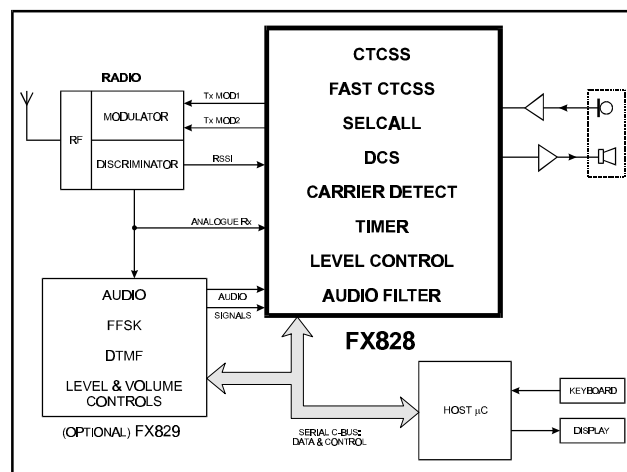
RADIO

RF

MODULATOR

DISCRIMINATOR

Tx MOD1

Tx MOD2

RSSI

ANALOGUE Rx

CTCSS

FAST CTCSS

SELCALL

DCS

CARRIER DETECT

TIMER

LEVEL CONTROL

AUDIO FILTER

FX828

AUDIO

FFSK

DTMF

LEVEL & VOLUME CONTROLS

AUDIO SIGNALS

(OPTIONAL) FX829

SERIAL C-BUS: DATA & CONTROL

HOST $\mu$C

KEYBOARD

DISPLAY